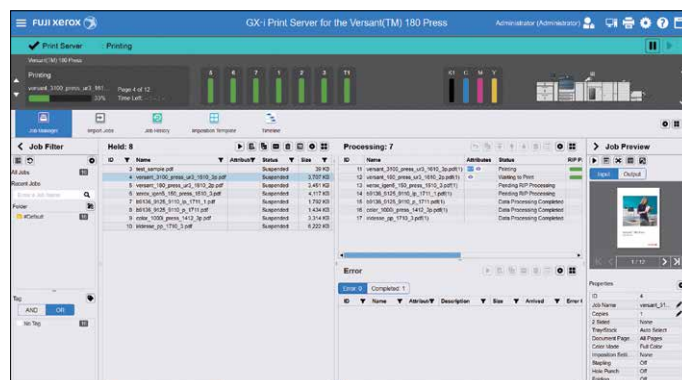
FUJI XEROX

GX-i Print Server for the Versant(TM) 180 Press

Administrator (Administrator)

Print Server    Printing

Versant(TM) 180 Press

Printing

versant_3100_press_ur3_161...    Page 4 of 12

33%    Time Left

1 6 7 1 2 3 T1

K C M Y

Job Manager    Import Jobs    Job History    Imposition Template    Timeline

Job Filter

All Jobs

Recent Jobs

Enter a Job Name

Folder

#Default

Tag

AND    OR

No Tag

Held: 8

| ID | Name | Attribute | Status | Size |
|---|---|---|---|---|
| 3 | test_sample.pdf | | Suspended | 39 KB |
| 4 | versant_3100_press_ur3_1610_2p.pdf | | Suspended | 3,707 KB |
| 5 | versant_180_press_ur3_1610_2p.pdf | | Suspended | 2,481 KB |
| 6 | xerox_igen5_150_press_1610_3.pdf | | Suspended | 4,117 KB |
| 7 | b9136_9125_9110_lp_1710_1.pdf | | Suspended | 1,792 KB |
| 8 | b9136_9125_9110_lp_1710.pdf | | Suspended | 1,434 KB |
| 9 | color_1000i_press_1412_2p.pdf | | Suspended | 3,314 KB |
| 10 | irisease_pp_1710_3.pdf | | Suspended | 4,222 KB |

Processing: 7

| ID | Name | Attributes | Status | RIP P |
|---|---|---|---|---|
| 11 | versant_3100_press_ur3_1610_2p.pdf(1) | | Printing | |
| 12 | versant_180_press_ur3_1610_2p.pdf(1) | | Waiting to Print | |
| 13 | xerox_igen5_150_press_1610_3.pdf(1) | | Pending RIP Processing | |
| 14 | b9136_9125_9110_lp_1710_1.pdf(1) | | Pending RIP Processing | |
| 15 | b9136_9125_9110_lp_1710.pdf(1) | | Data Processing Completed | |
| 16 | color_1000i_press_1412_2p.pdf(1) | | Data Processing Completed | |
| 17 | irisease_pp_1710_3.pdf(1) | | Data Processing Completed | |

Error

Error 0    Completed 1

ID    Name    Attribute    Description    Size    Arrived    Error

Job Preview

Input    Output

1/12

Properties

| ID | 4 |
|---|---|
| Job Name | versant_31... |
| Copies | 1 |
| 2 Sided | None |
| Tray/Stack | Auto Select |
| Document Page | All Pages |
| Color Mode | Full Color |
| Imposition Setti... | None |
| Stapling | Off |
| Hole Punch | Off |
| Folding | Off |